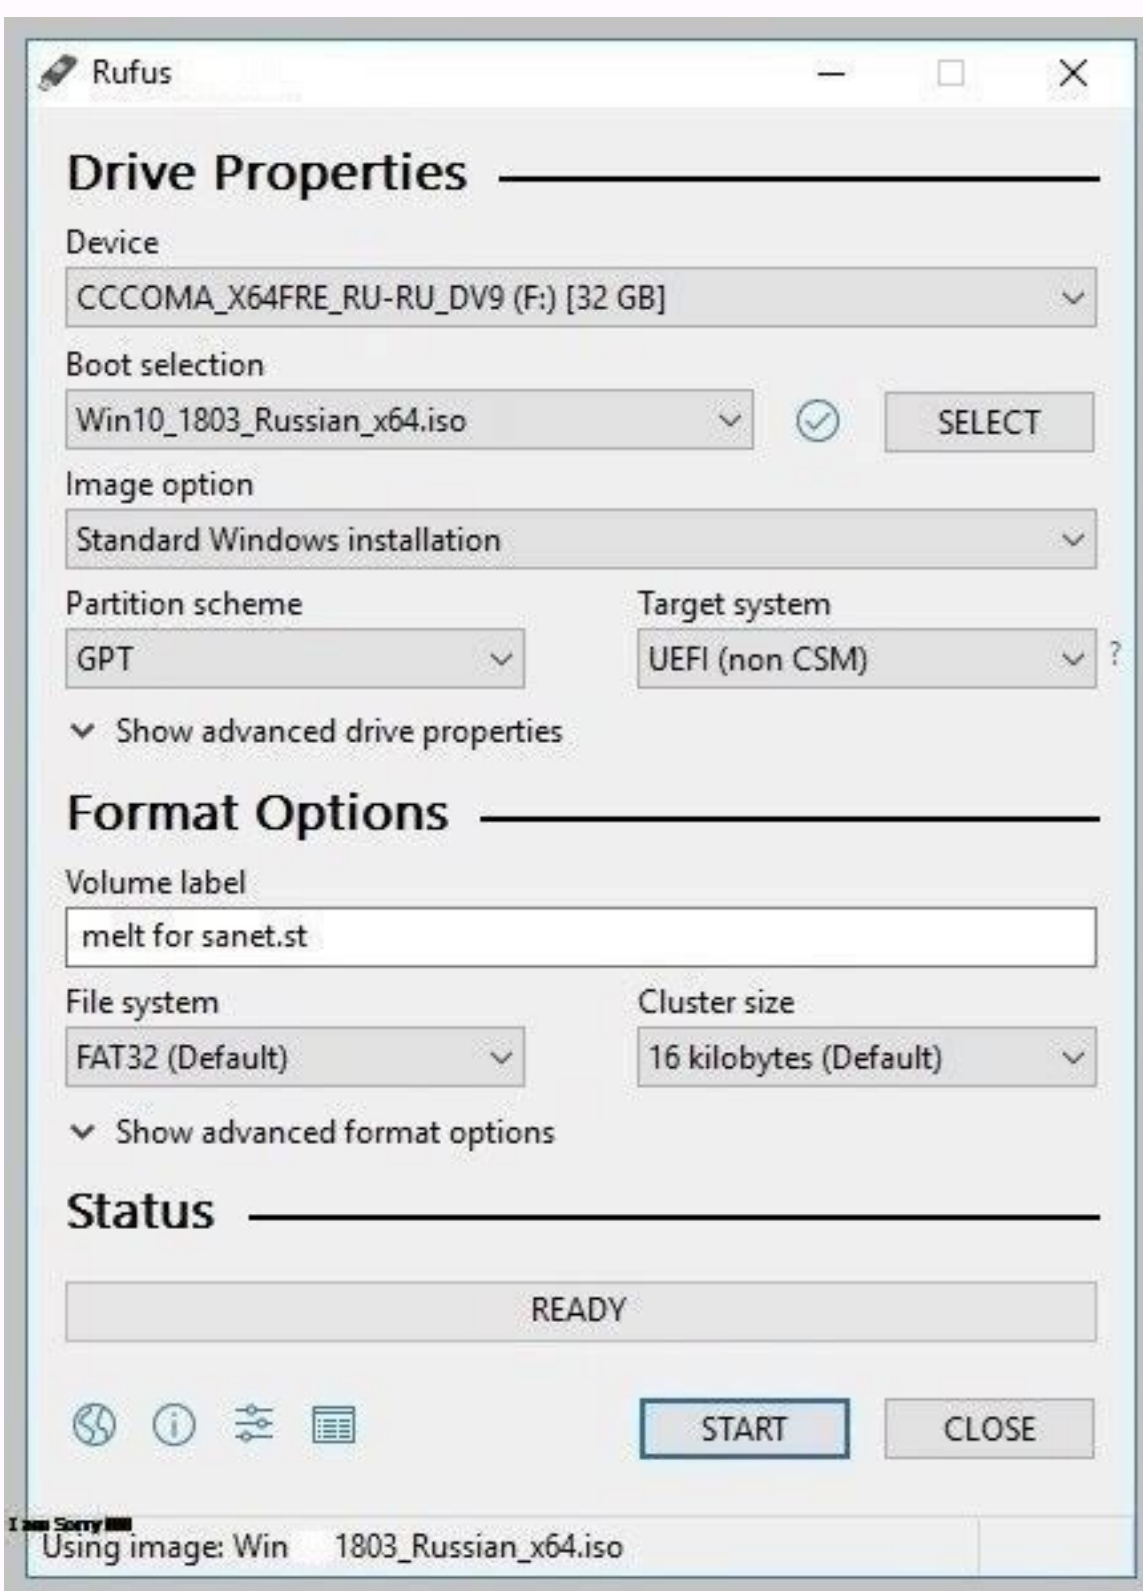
Rufus

Drive Properties

Device

CCCOMA_X64FRE_RU-RU_DV9 (F:) [32 GB]

Boot selection

Win10_1803_Russian_x64.iso

SELECT

Image option

Standard Windows installation

Partition scheme

GPT

Target system

UEFI (non CSM)

?

Show advanced drive properties

Format Options

Volume label

melt for sanet.st

File system

FAT32 (Default)

Cluster size

16 kilobytes (Default)

Show advanced format options

Status

READY

START

CLOSE

I am Sorry

Using image: Win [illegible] 1803_Russian_x64.iso